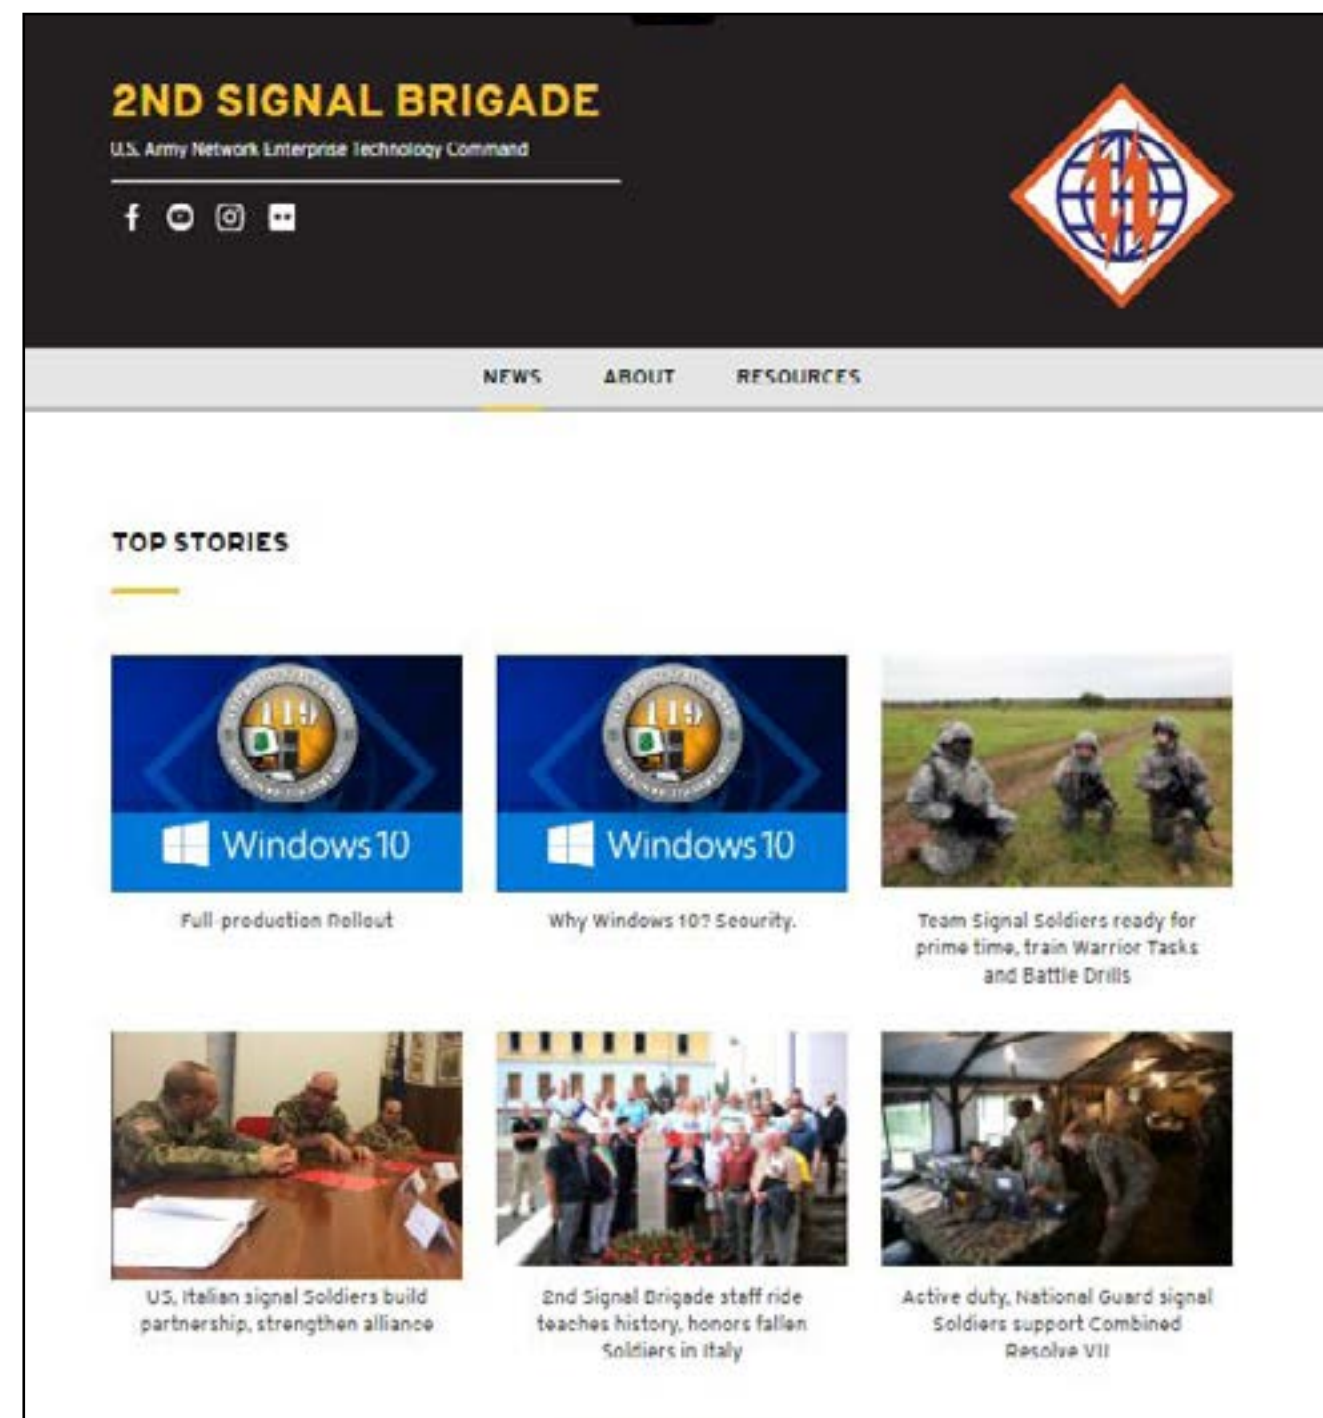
2ND SIGNAL BRIGADE

U.S. Army Network Enterprise Technology Command

NEWS ABOUT RESOURCES

TOP STORIES

Windows 10

Full production Rollout

Windows 10

Why Windows 10? Security.

Team Signal Soldiers ready for prime time, train Warrior Tasks and Battle Drills

US, Italian signal Soldiers build partnership, strengthen alliance

2nd Signal Brigade staff ride teaches history, honors fallen Soldiers in Italy

Active duty, National Guard signal Soldiers support Combined Resolve VII